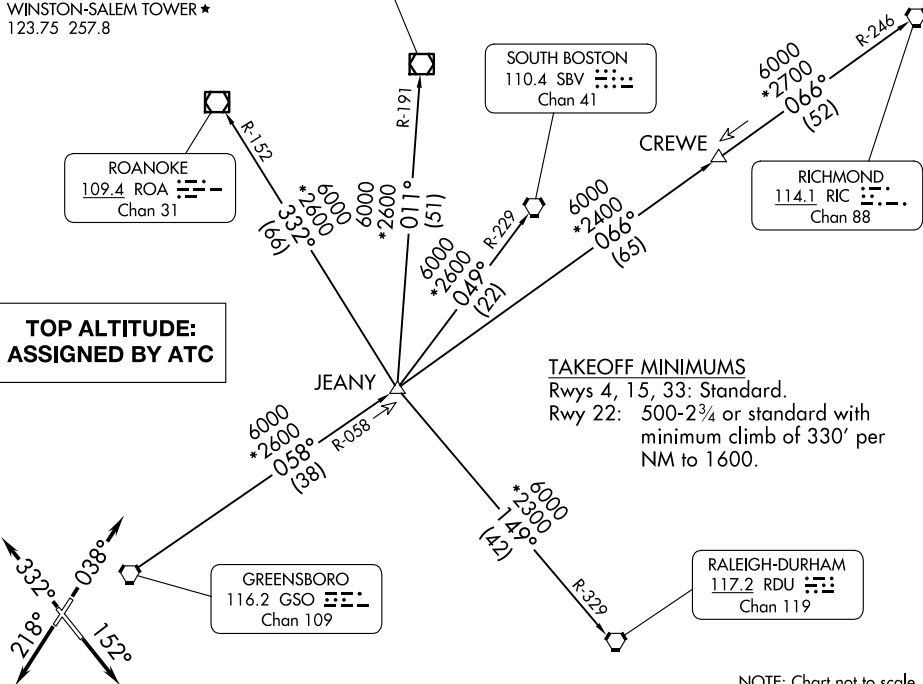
WINSTON-SALEM TOWER ★
123.75 257.8

SOUTH BOSTON
110.4 SBV
Chan 41

R-246

6000
*2700
066°
(52)

CREWE

RICHMOND
114.1 RIC
Chan 88

R-191

R-152

ROANOKE
109.4 ROA
Chan 31

6000
*2600
332°
(66)

6000
*2600
011°
(51)

R-229

6000
*2400
066°
(65)

6000
*2600
049°
(22)

TOP ALTITUDE:
ASSIGNED BY ATC

JEANY

TAKEOFF MINIMUMS
Rwys 4, 15, 33: Standard.
Rwy 22: 500-2¾ or standard with minimum climb of 330′ per NM to 1600.

6000
*2600
058°
(38)

R-058

6000
*2300
149°
(42)

332°
038°
218°
152°

GREENSBORO
116.2 GSO
Chan 109

R-329

RALEIGH-DURHAM
117.2 RDU
Chan 119

NOTE: Chart not to scale